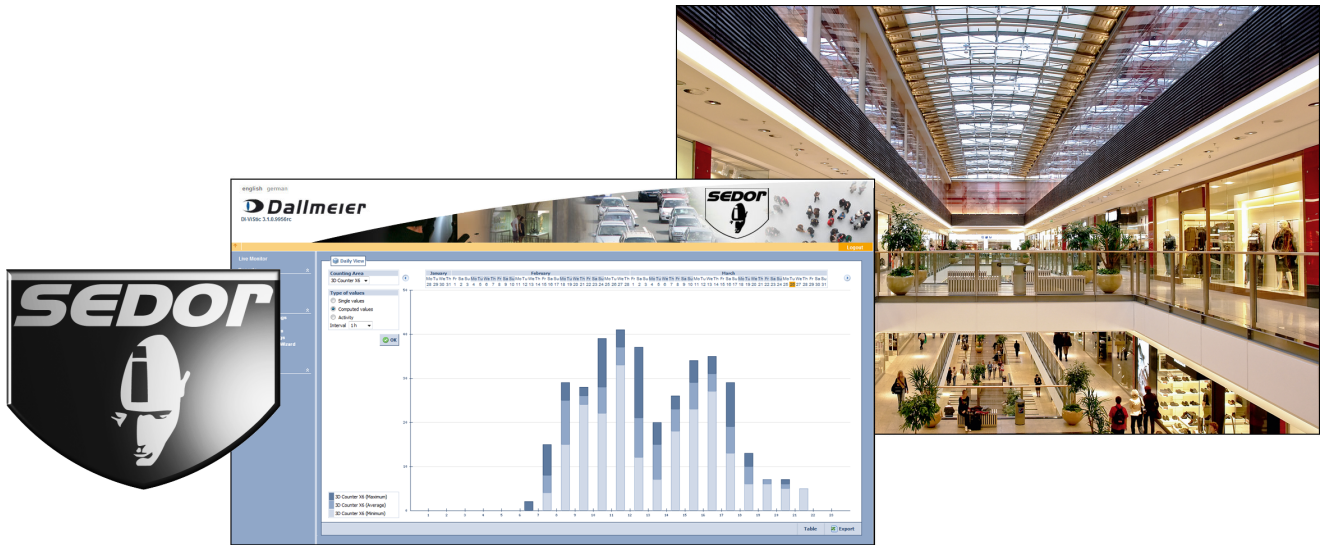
SEDOR

english german

Dallmeier

DI-ViStc 3.1.0.9958rc

SEDOR

Logout

Live Monitor

Daily View

Counting Area

3D Counter X6

Type of values

Single values

Computed values

Activity

Interval 1h

OK

January February March

3D Counter X6 (Maximum)

3D Counter X6 (Average)

3D Counter X6 (Minimum)

1 2 3 4 5 6 7 8 9 10 11 12 13 14 15 16 17 18 19 20 21 22 23

Table

Export